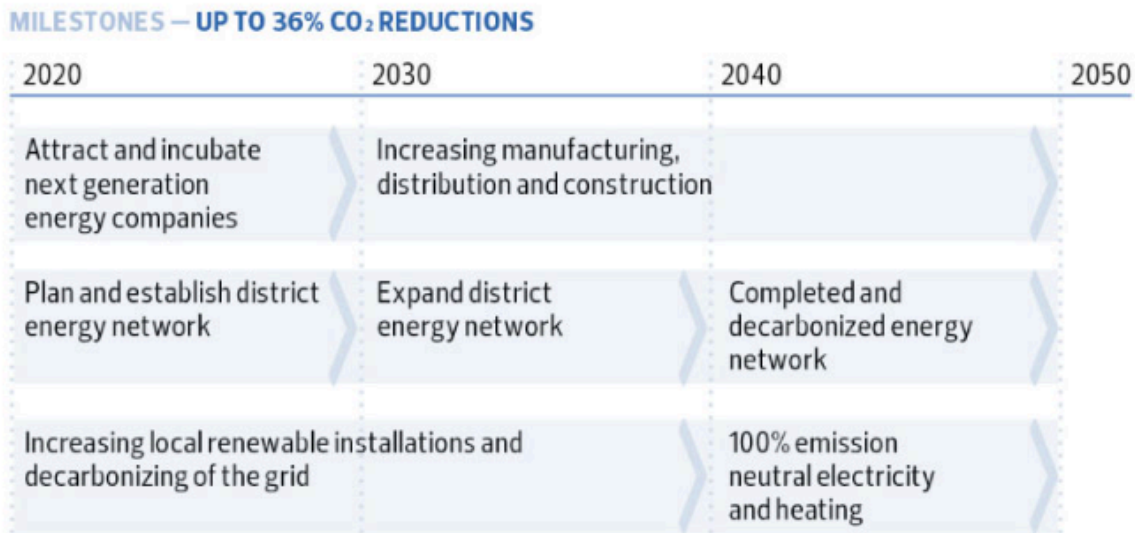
MILESTONES — UP TO 36% $CO_2$ REDUCTIONS

2020 2030 2040 2050

Attract and incubate next generation energy companies

Increasing manufacturing, distribution and construction

Plan and establish district energy network

Expand district energy network

Completed and decarbonized energy network

Increasing local renewable installations and decarbonizing of the grid

100% emission neutral electricity and heating